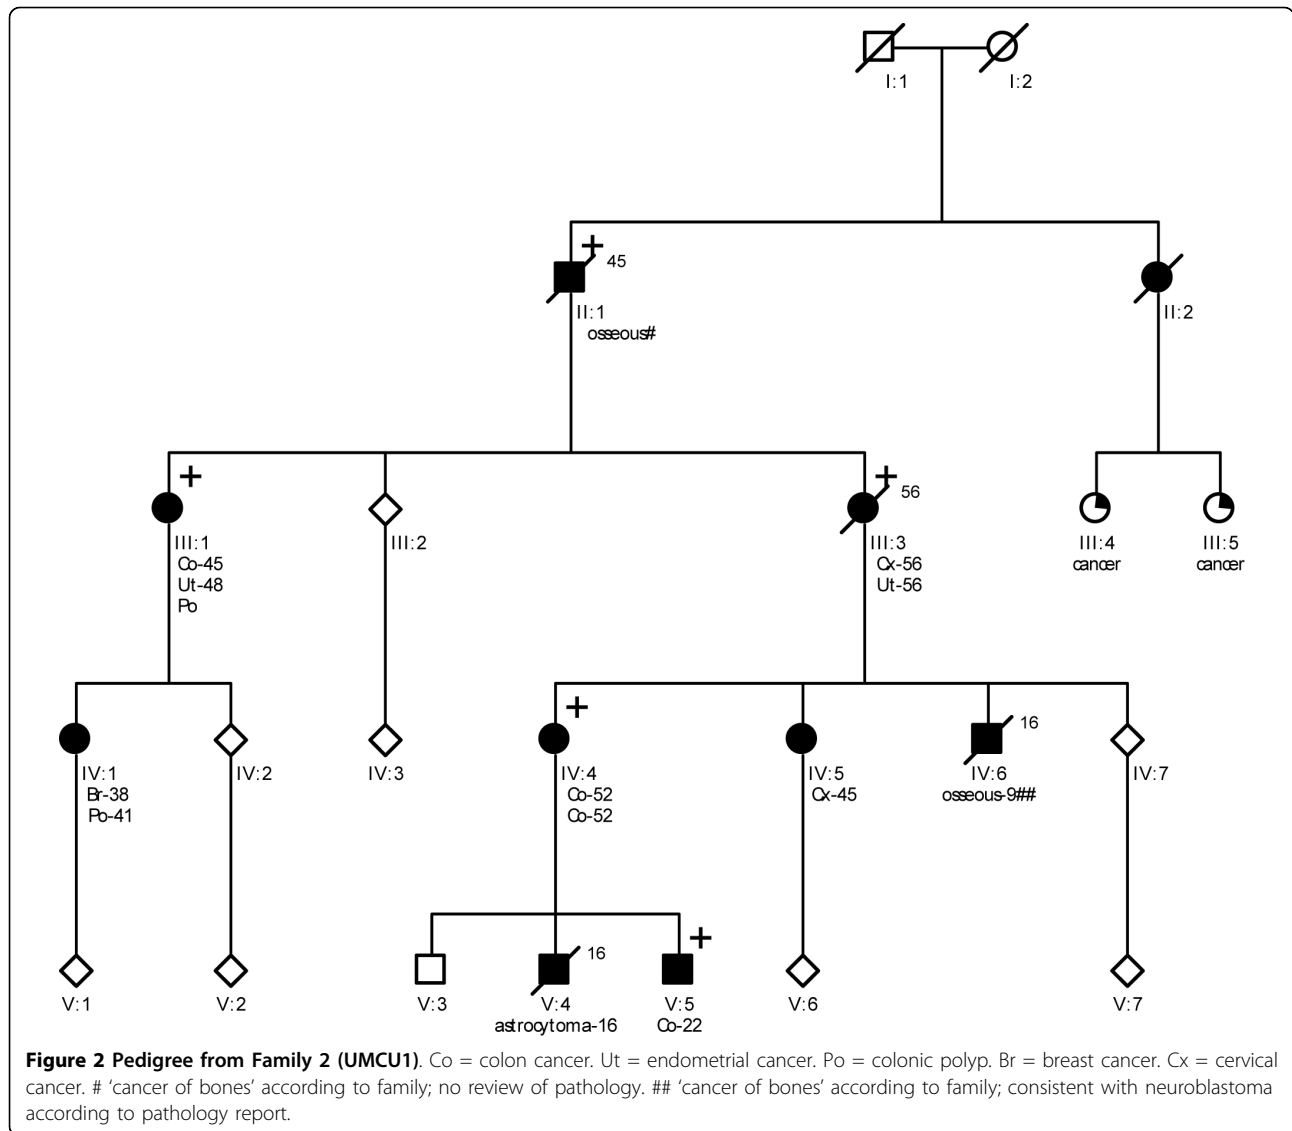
I:1 I:2

+ 45
II:1
osseous#

II:2

+
III:1
Co-45
Ut-48
Po

III:2

+ 56
III:3
Cx-56
Ut-56

III:4
cancer

III:5
cancer

IV:1
Br-38
Po-41

IV:2

IV:3

+
IV:4
Co-52
Co-52

IV:5
Cx-45

16
IV:6
osseous-9##

IV:7

V:1

V:2

V:3

16
V:4
astrocytoma-16

+
V:5
Co-22

V:6

V:7

**Figure 2 Pedigree from Family 2 (UMCU1)**. Co = colon cancer. Ut = endometrial cancer. Po = colonic polyp. Br = breast cancer. Cx = cervical cancer. # 'cancer of bones' according to family; no review of pathology. ## 'cancer of bones' according to family; consistent with neuroblastoma according to pathology report.